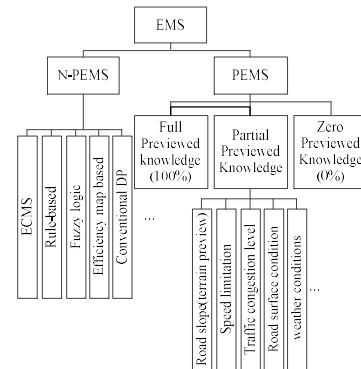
EMS

N-PEMS

PEMS

ECMS

Rule-based

Fuzzy logic

Efficiency map based

Conventional DP

...

Full Previewed knowledge (100%)

Partial Previewed Knowledge

Zero Previewed Knowledge (0%)

Road slope(terrain preview)

Speed limitation

Traffic congestion level

Road surface condition

weather conditions

...